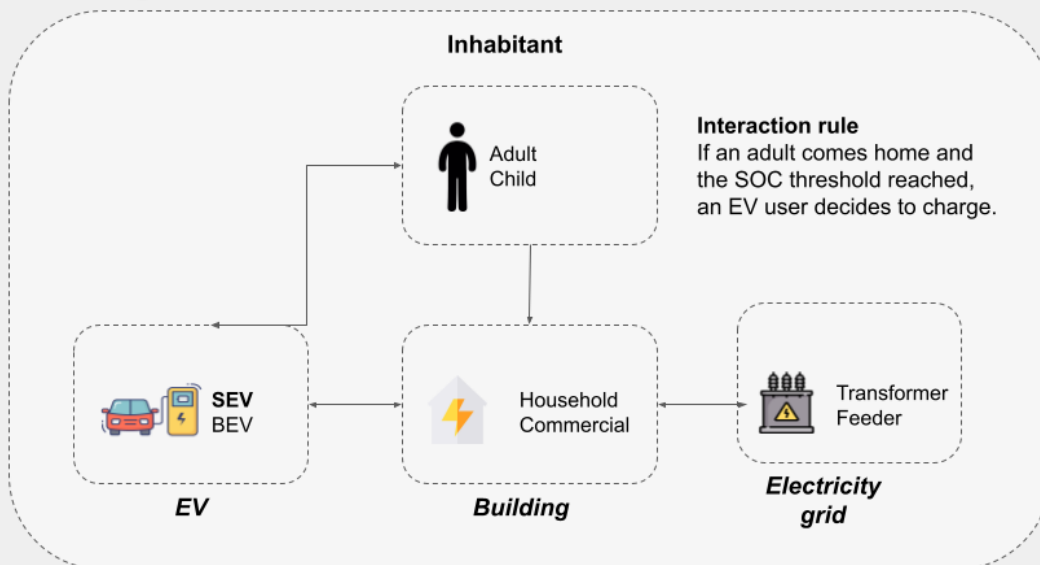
Inhabitant

Adult
Child

Interaction rule
If an adult comes home and the SOC threshold reached, an EV user decides to charge.

SEV
BEV

EV

Household
Commercial

Building

Transformer
Feeder

Electricity grid